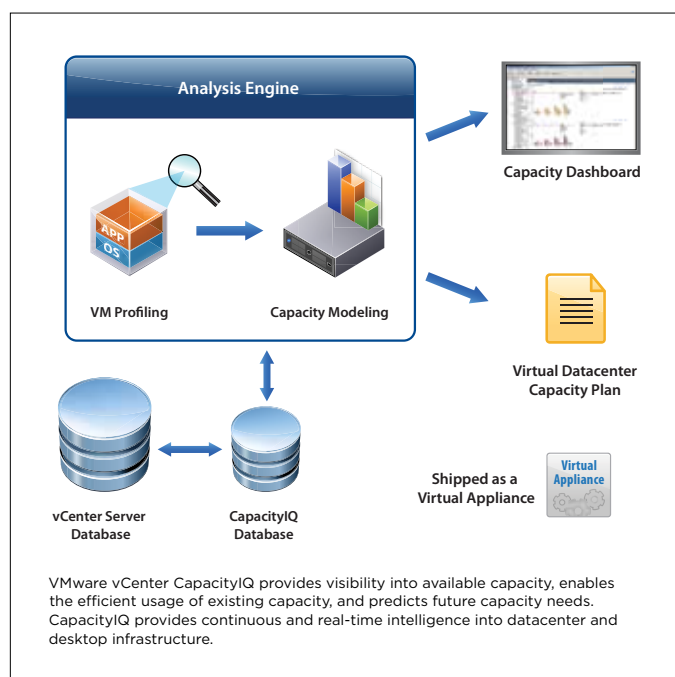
Analysis Engine

APP
OS

VM Profiling

Capacity Modeling

Capacity Dashboard

Virtual Datacenter Capacity Plan

vCenter Server Database

CapacityIQ Database

Shipped as a Virtual Appliance

Virtual Appliance

VMware vCenter CapacityIQ provides visibility into available capacity, enables the efficient usage of existing capacity, and predicts future capacity needs. CapacityIQ provides continuous and real-time intelligence into datacenter and desktop infrastructure.